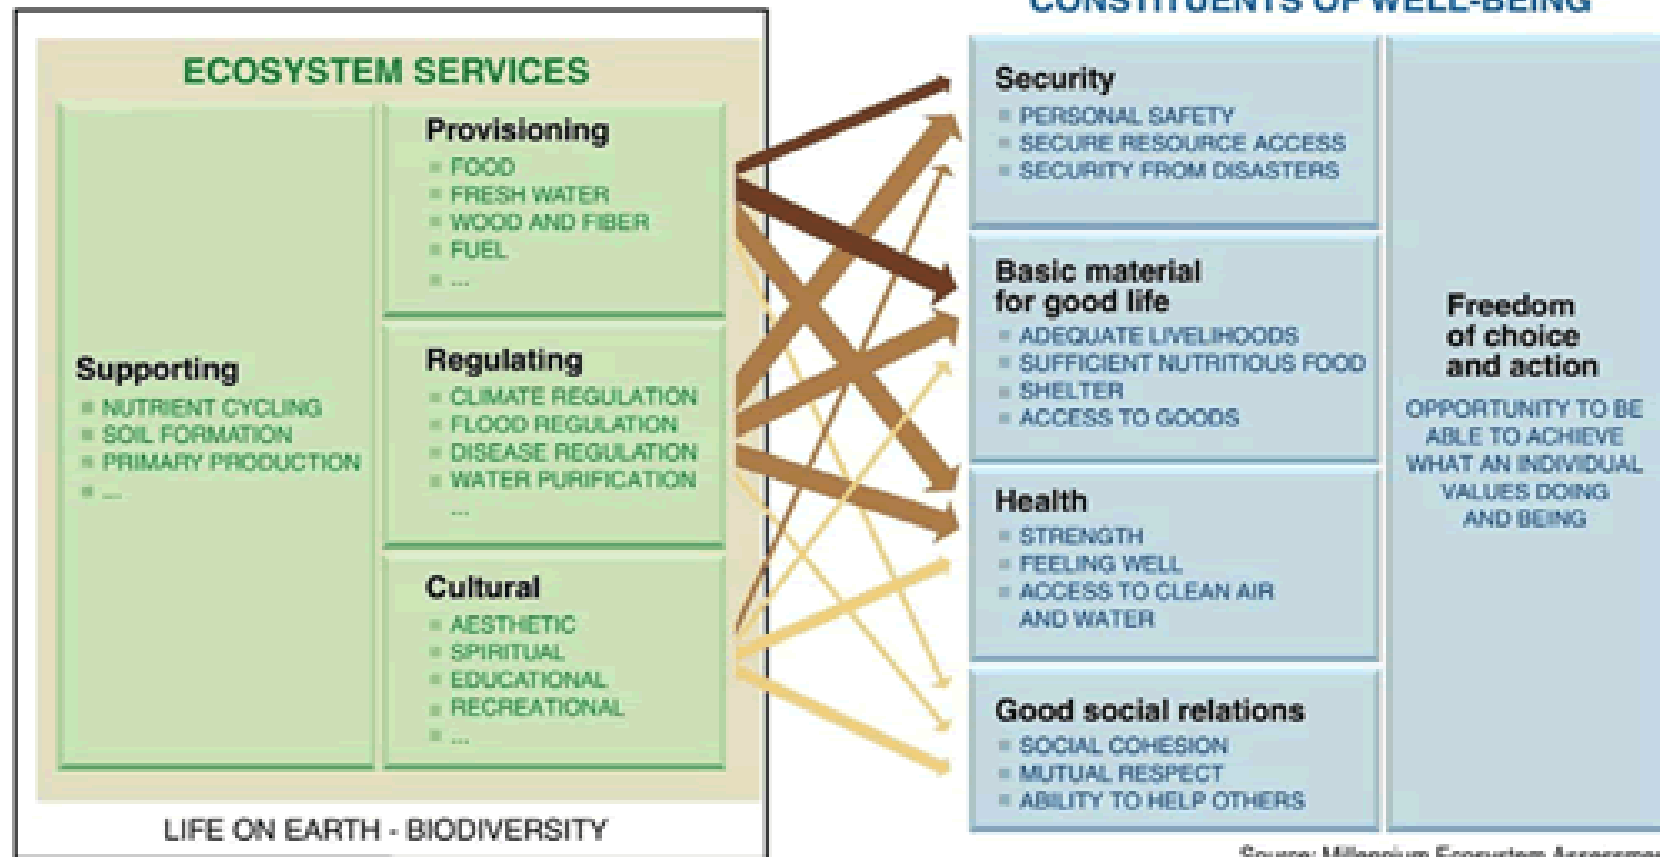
ECOSYSTEM SERVICES

Supporting
NUTRIENT CYCLING
SOIL FORMATION
PRIMARY PRODUCTION
...

Provisioning
FOOD
FRESH WATER
WOOD AND FIBER
FUEL
...

Regulating
CLIMATE REGULATION
FLOOD REGULATION
DISEASE REGULATION
WATER PURIFICATION
...

Cultural
AESTHETIC
SPIRITUAL
EDUCATIONAL
RECREATIONAL
...

LIFE ON EARTH - BIODIVERSITY

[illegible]

Security
PERSONAL SAFETY
SECURE RESOURCE ACCESS
SECURITY FROM DISASTERS

Basic material for good life
ADEQUATE LIVELIHOODS
SUFFICIENT NUTRITIOUS FOOD
SHELTER
ACCESS TO GOODS

Health
STRENGTH
FEELING WELL
ACCESS TO CLEAN AIR AND WATER

Good social relations
SOCIAL COHESION
MUTUAL RESPECT
ABILITY TO HELP OTHERS

Freedom of choice and action
OPPORTUNITY TO BE ABLE TO ACHIEVE WHAT AN INDIVIDUAL VALUES DOING AND BEING

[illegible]